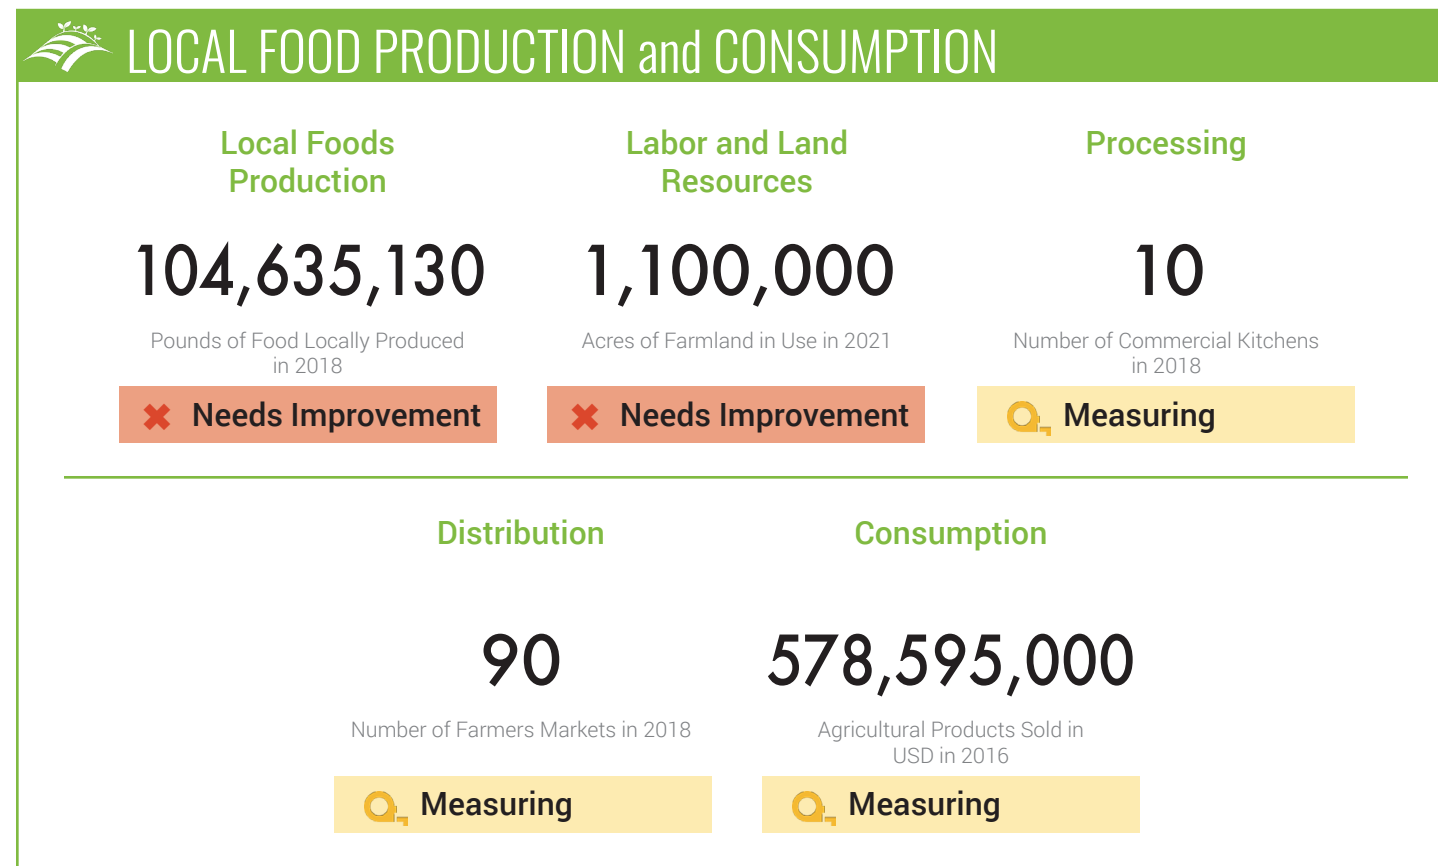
LOCAL FOOD PRODUCTION and CONSUMPTION

Local Foods Production

104,635,130

Pounds of Food Locally Produced in 2018

Needs Improvement

Labor and Land Resources

1,100,000

Acres of Farmland in Use in 2021

Needs Improvement

Processing

10

Number of Commercial Kitchens in 2018

Measuring

Distribution

90

Number of Farmers Markets in 2018

Measuring

Consumption

578,595,000

Agricultural Products Sold in USD in 2016

Measuring